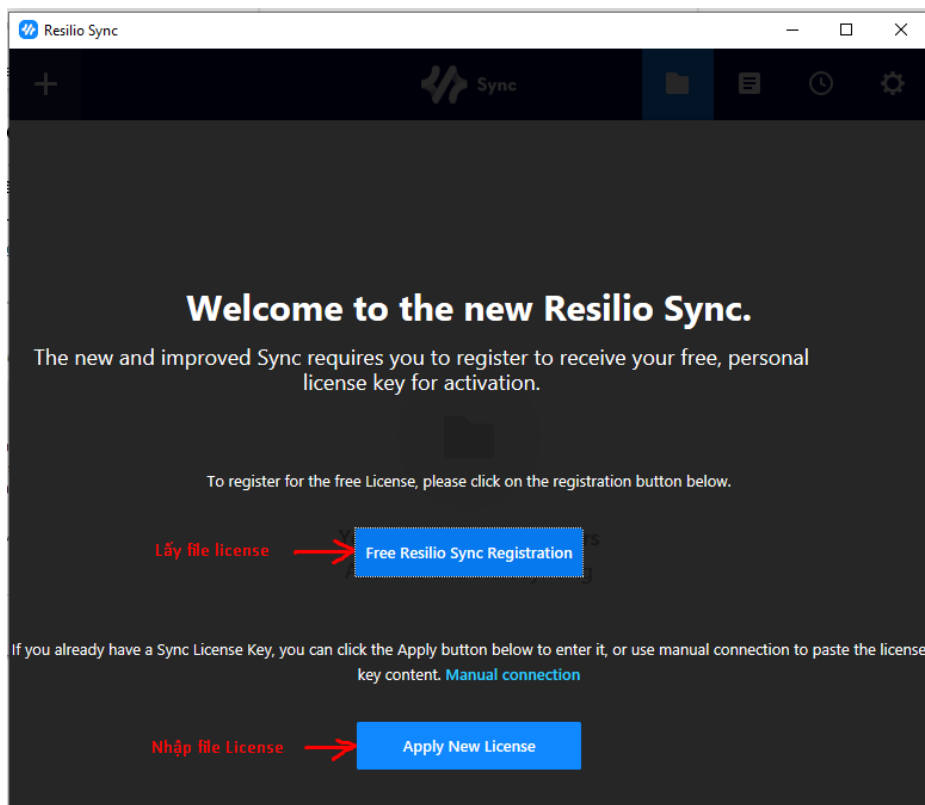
Resilio Sync

Sync

Welcome to the new Resilio Sync.

The new and improved Sync requires you to register to receive your free, personal license key for activation.

To register for the free License, please click on the registration button below.

Lấy file license

Free Resilio Sync Registration

If you already have a Sync License Key, you can click the Apply button below to enter it, or use manual connection to paste the license key content. Manual connection

Nhập file License

Apply New License